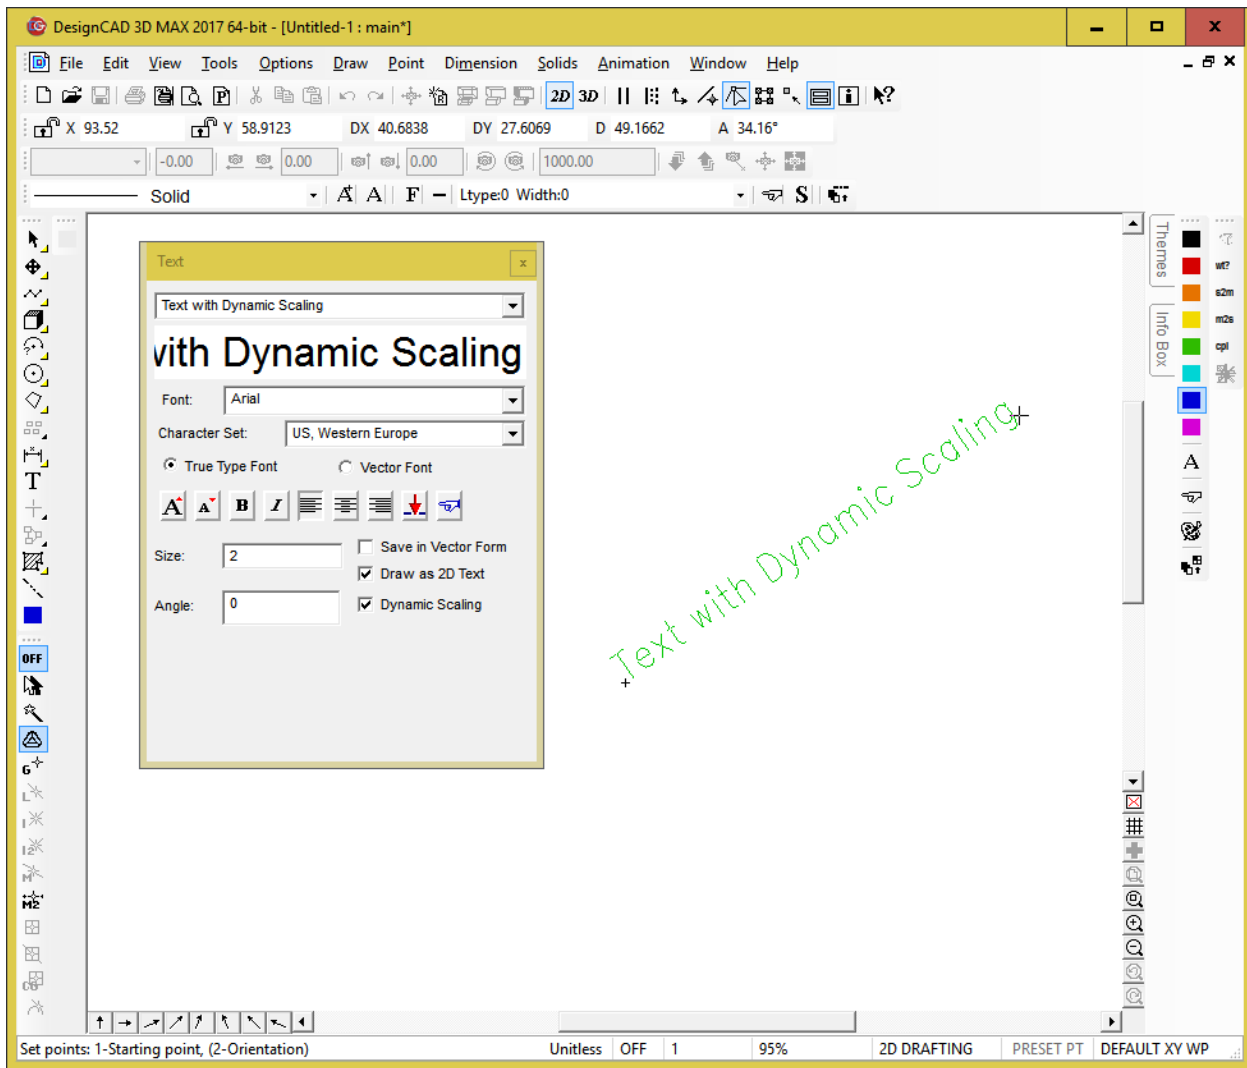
DesignCAD 3D MAX 2017 64-bit - [Untitled-1 : main*]

File Edit View Tools Options Draw Point Dimension Solids Animation Window Help

2D 3D

X 93.52 Y 58.9123 DX 40.6838 DY 27.6069 D 49.1662 A 34.16°

-0.00 0.00 0.00 1000.00

Solid Ltype:0 Width:0

Text

Text with Dynamic Scaling

vith Dynamic Scaling

Font: Arial

Character Set: US, Western Europe

True Type Font Vector Font

Size: 2

Angle: 0

Save in Vector Form

Draw as 2D Text

Dynamic Scaling

Text with Dynamic Scaling

Themes

Info Box

OFF

Set points: 1-Starting point, (2-Orientation) Unitless OFF 1 95% 2D DRAFTING PRESET PT DEFAULT XY WP